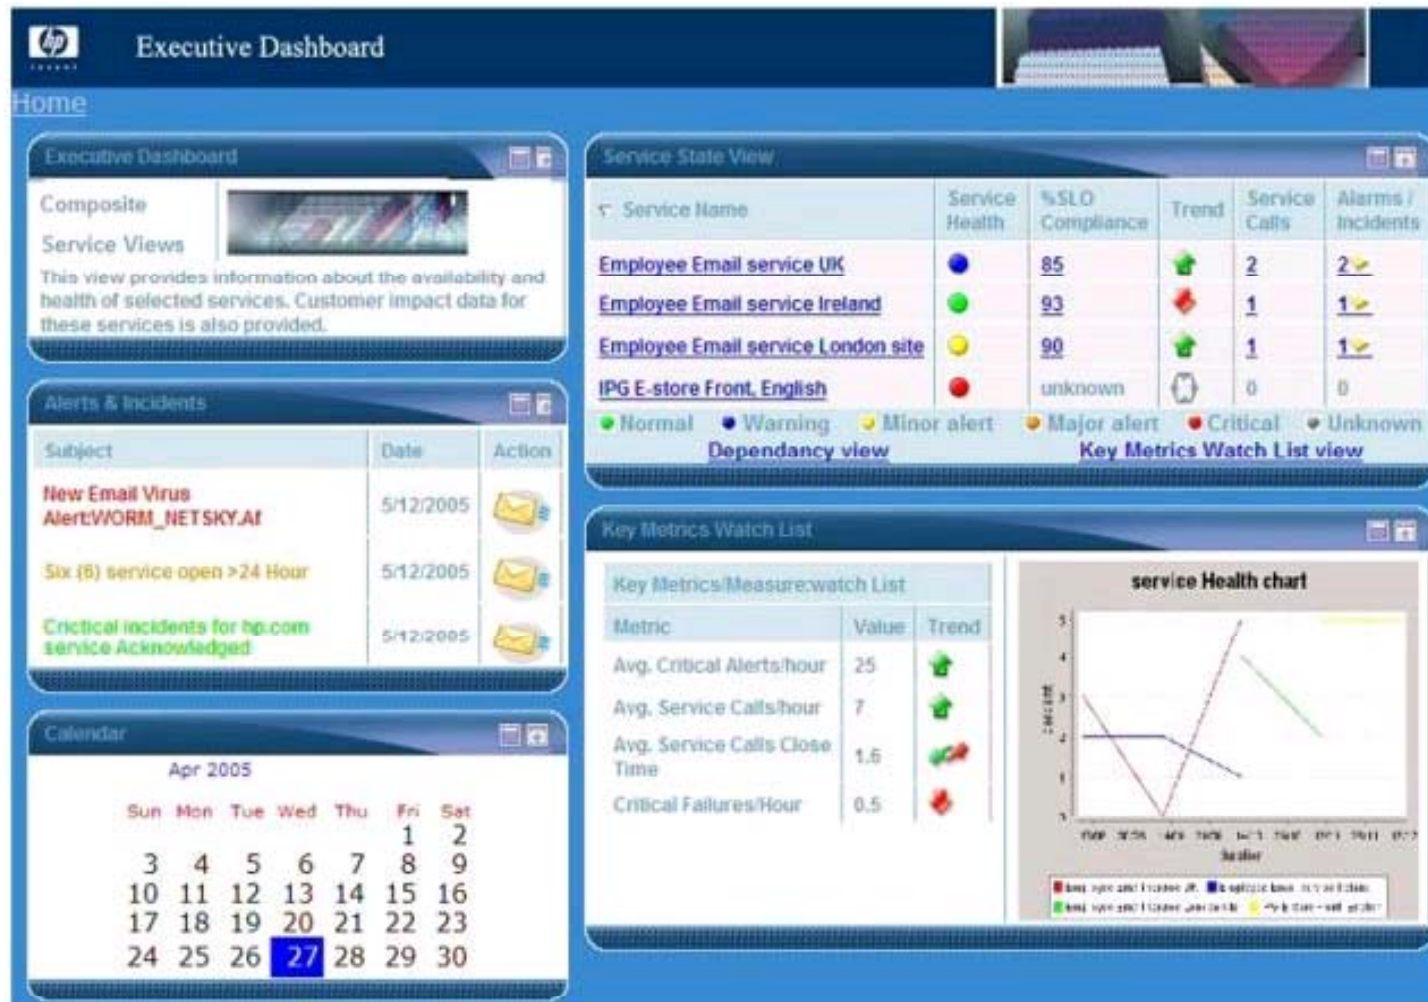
Executive Dashboard

Home

Executive Dashboard

Composite

Service Views

This view provides information about the availability and health of selected services. Customer impact data for these services is also provided.

Alerts & Incidents

| Subject | Date | Action |
|---|---|---|
| New Email Virus Alert:WORM_NETSKY.Af | 5/12/2005 | |
| Six (6) service open >24 Hour | 5/12/2005 | |
| Crictical incidents for hp.com service Acknowledged | 5/12/2005 | |

Calendar

Apr 2005

| Sun | Mon | Tue | Wed | Thu | Fri | Sat |
|---|---|---|---|---|---|---|
| | | | | | 1 | 2 |
| 3 | 4 | 5 | 6 | 7 | 8 | 9 |
| 10 | 11 | 12 | 13 | 14 | 15 | 16 |
| 17 | 18 | 19 | 20 | 21 | 22 | 23 |
| 24 | 25 | 26 | 27 | 28 | 29 | 30 |

Service State View

| Service Name | Service Health | %SLO Compliance | Trend | Service Calls | Alarms / Incidents |
|---|---|---|---|---|---|
| Employee Email service UK | | 85 | | 2 | 2 |
| Employee Email service Ireland | | 93 | | 1 | 1 |
| Employee Email service London site | | 90 | | 1 | 1 |
| IPG E-store Front, English | | unknown | | 0 | 0 |

Normal Warning Minor alert Major alert Critical Unknown

Dependancy view Key Metrics Watch List view

Key Metrics Watch List

Key Metrics/Measure:watch List

| Metric | Value | Trend |
|---|---|---|
| Avg. Critical Alerts/hour | 25 | |
| Avg. Service Calls/hour | 7 | |
| Avg. Service Calls Close Time | 1.6 | |
| Critical Failures/Hour | 0.5 | |

service Health chart

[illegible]